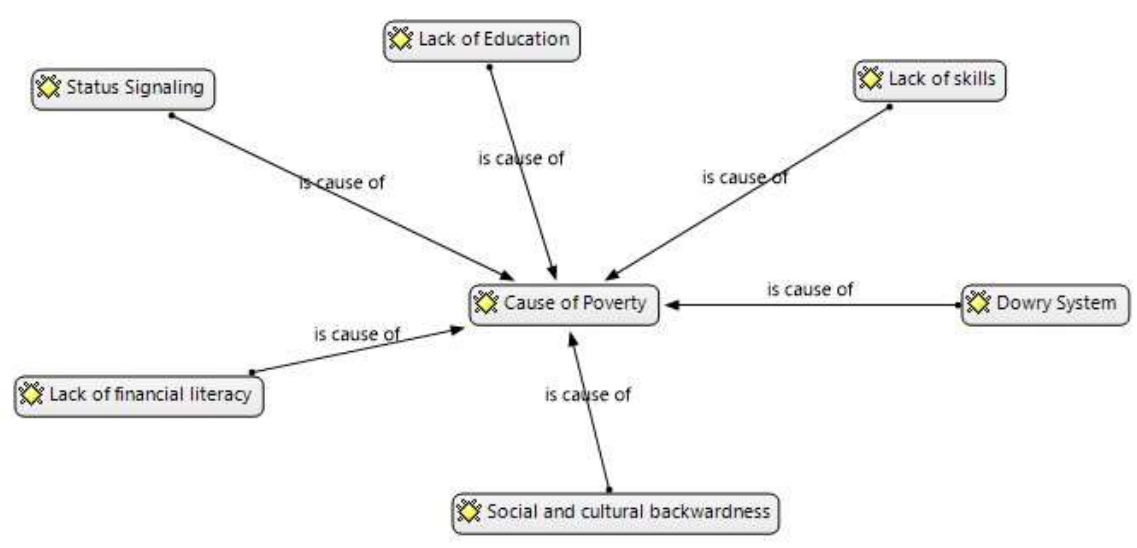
Lack of Education

Status Signaling

Lack of skills

is cause of

is cause of

is cause of

Cause of Poverty

is cause of

Dowry System

is cause of

Lack of financial literacy

is cause of

Social and cultural backwardness